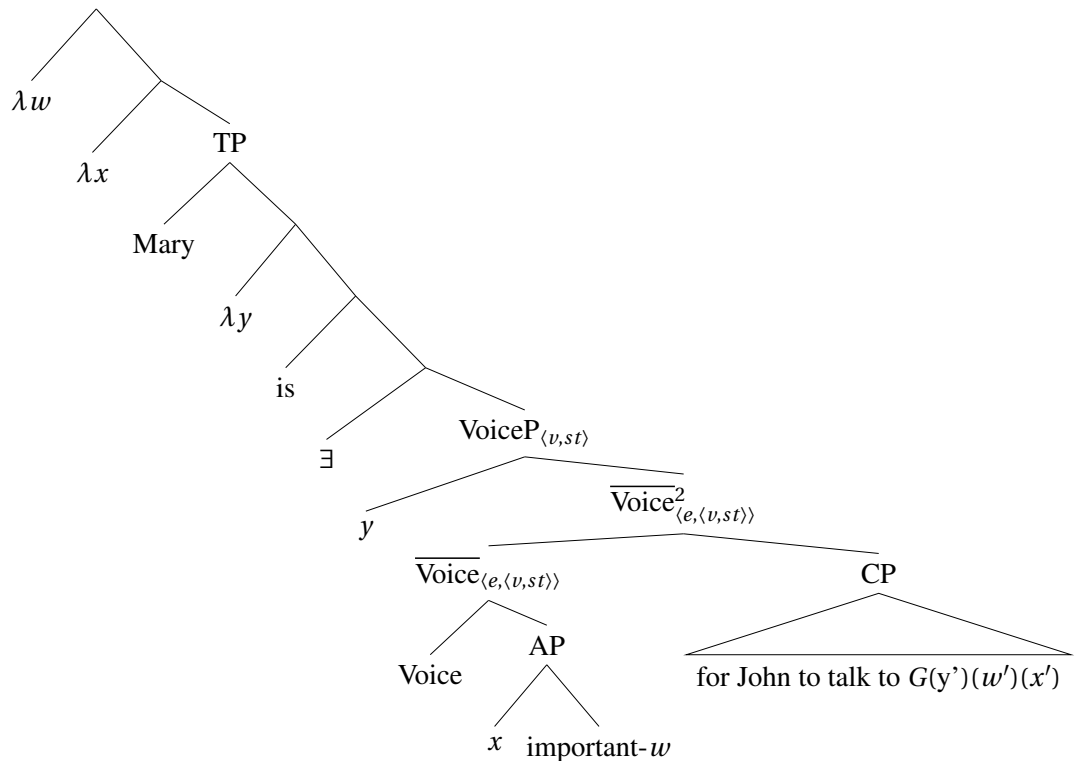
$\lambda w$

$\lambda x$

TP

Mary

$\lambda y$

is

$\exists$

VoiceP$_{\langle v,st\rangle}$

$y$

$\overline{\text{Voice}}^2_{\langle e,\langle v,st\rangle\rangle}$

$\overline{\text{Voice}}_{\langle e,\langle v,st\rangle\rangle}$

CP

Voice

AP

for John to talk to $G$(y')$(w')(x')$

$x$

important-$w$